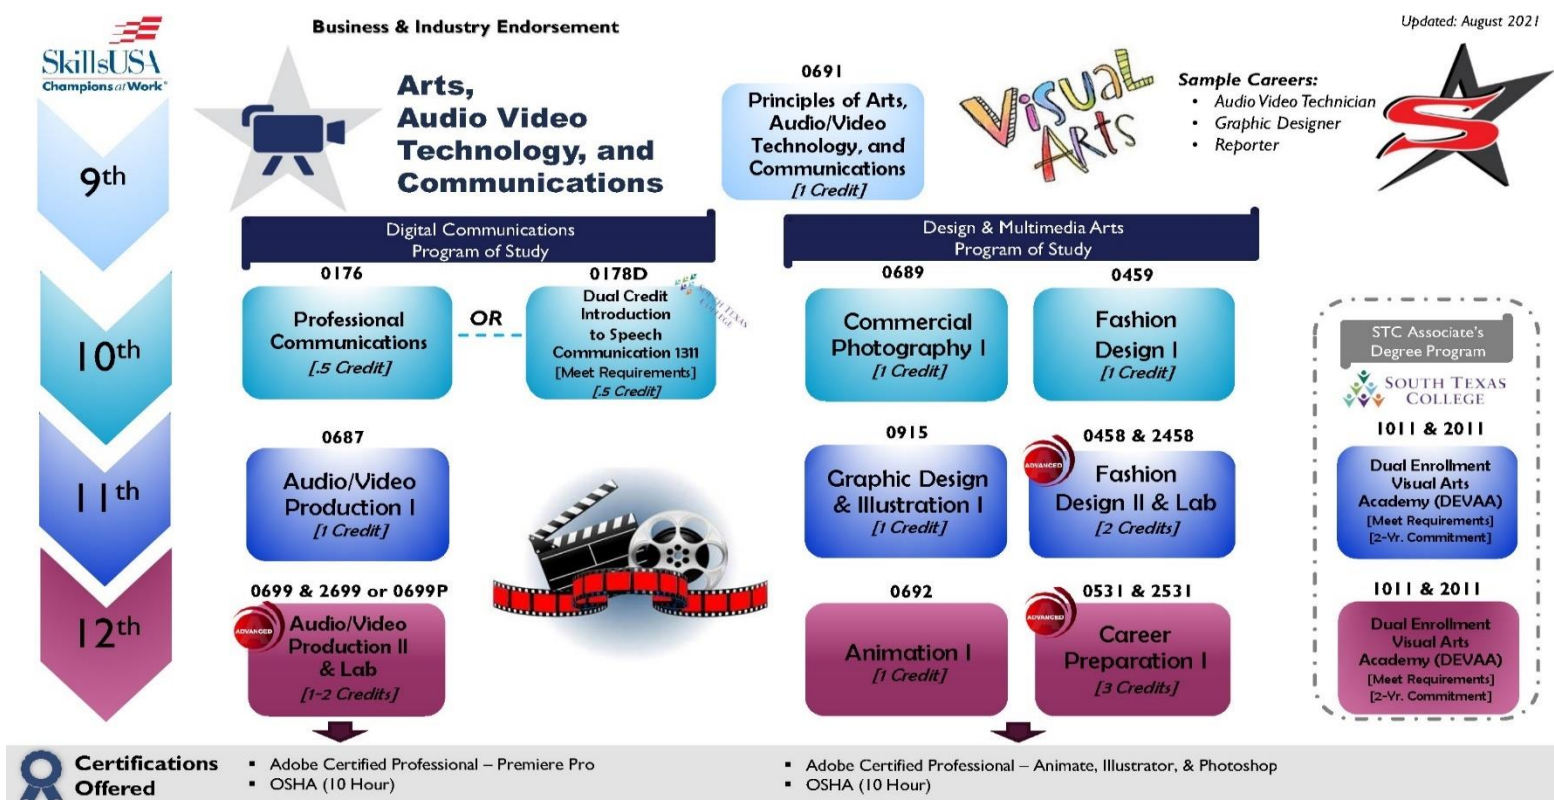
SkillsUSA
Champions at Work

Business & Industry Endorsement

Updated: August 2021

Arts, Audio Video Technology, and Communications

0691
Principles of Arts, Audio/Video Technology, and Communications
[1 Credit]

Visual Arts

Sample Careers:
• Audio Video Technician
• Graphic Designer
• Reporter

9th

Digital Communications Program of Study

Design & Multimedia Arts Program of Study

10th

0176
Professional Communications
[.5 Credit]

OR

0178D
Dual Credit Introduction to Speech Communication 1311
[Meet Requirements]
[.5 Credit]

South Texas College

0689
Commercial Photography I
[1 Credit]

0459
Fashion Design I
[1 Credit]

STC Associate's Degree Program

South Texas College

11th

0687
Audio/Video Production I
[1 Credit]

0915
Graphic Design & Illustration I
[1 Credit]

0458 & 2458
ADVANCED
Fashion Design II & Lab
[2 Credits]

1011 & 2011
Dual Enrollment Visual Arts Academy (DEVAA)
[Meet Requirements]
[2-Yr. Commitment]

12th

0699 & 2699 or 0699P
ADVANCED
Audio/Video Production II & Lab
[1-2 Credits]

0692
Animation I
[1 Credit]

0531 & 2531
ADVANCED
Career Preparation I
[3 Credits]

1011 & 2011
Dual Enrollment Visual Arts Academy (DEVAA)
[Meet Requirements]
[2-Yr. Commitment]

Certifications Offered
▪ Adobe Certified Professional – Premiere Pro
▪ OSHA (10 Hour)

▪ Adobe Certified Professional – Animate, Illustrator, & Photoshop
▪ OSHA (10 Hour)